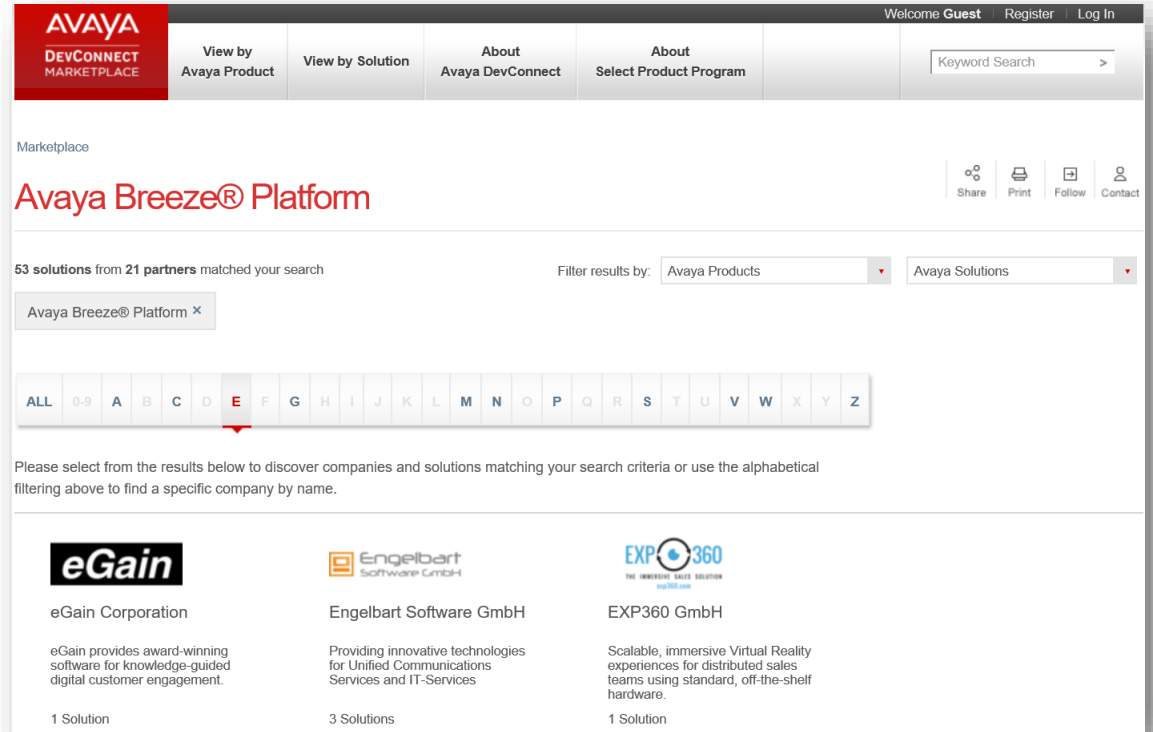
Welcome **Guest** | Register | Log In

AVAYA
DEVCONNECT MARKETPLACE

View by Avaya Product

View by Solution

About Avaya DevConnect

About Select Product Program

Keyword Search >

Marketplace

Avaya Breeze® Platform

Share Print Follow Contact

**53 solutions** from **21 partners** matched your search

Filter results by: Avaya Products Avaya Solutions

Avaya Breeze® Platform ×

ALL 0-9 A B C D E F G H I J K L M N O P Q R S T U V W X Y Z

Please select from the results below to discover companies and solutions matching your search criteria or use the alphabetical filtering above to find a specific company by name.

eGain

eGain Corporation

eGain provides award-winning software for knowledge-guided digital customer engagement.

1 Solution

Engelbart Software GmbH

Engelbart Software GmbH

Providing innovative technologies for Unified Communications Services and IT-Services

3 Solutions

EXP360
THE IMMERSIVE SALES SOLUTION
exp360.com

EXP360 GmbH

Scalable, immersive Virtual Reality experiences for distributed sales teams using standard, off-the-shelf hardware.

1 Solution